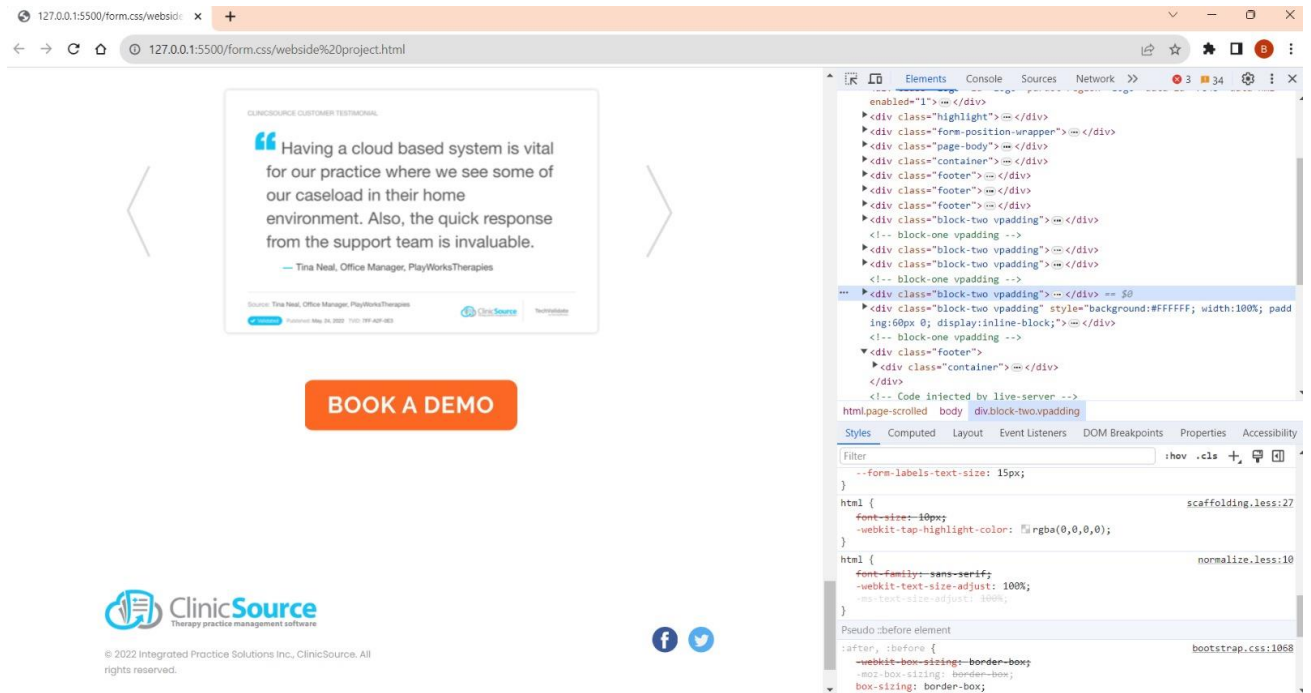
127.0.0.1:5500/form.css/websid ×
+
127.0.0.1:5500/form.css/webside%20project.html

CLINICSOURCE CUSTOMER TESTIMONIAL

Having a cloud based system is vital for our practice where we see some of our caseload in their home environment. Also, the quick response from the support team is invaluable.

— Tina Neal, Office Manager, PlayWorksTherapies

Source: Tina Neal, Office Manager, PlayWorksTherapies

Published: May 24, 2022 TVID: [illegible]

ClinicSource TechValidate

BOOK A DEMO

ClinicSource
Therapy practice management software

© 2022 Integrated Practice Solutions Inc., ClinicSource. All rights reserved.

Elements Console Sources Network >> 3 34

enabled="1"> ··· </div>
<div class="highlight"> ··· </div>
<div class="form-position-wrapper"> ··· </div>
<div class="page-body"> ··· </div>
<div class="container"> ··· </div>
<div class="footer"> ··· </div>
<div class="footer"> ··· </div>
<div class="footer"> ··· </div>
<div class="block-two vpadding"> ··· </div>
<!-- block-one vpadding -->
<div class="block-two vpadding"> ··· </div>
<div class="block-two vpadding"> ··· </div>
<!-- block-one vpadding -->
<div class="block-two vpadding"> ··· </div> == $0
<div class="block-two vpadding" style="background:#FFFFFF; width:100%; padding:60px 0; display:inline-block;"> ··· </div>
<!-- block-one vpadding -->
<div class="footer">
<div class="container"> ··· </div>
</div>
<!-- Code injected by live-server -->

html.page-scrolled body div.block-two.vpadding

Styles Computed Layout Event Listeners DOM Breakpoints Properties Accessibility

Filter :hov .cls

--form-labels-text-size: 15px;
}
html { scaffolding.less:27
font-size: 10px;
-webkit-tap-highlight-color: rgba(0,0,0,0);
}
html { normalize.less:10
font-family: sans-serif;
-webkit-text-size-adjust: 100%;
-ms-text-size-adjust: 100%;
}
Pseudo ::before element
:after, :before { bootstrap.css:1068
-webkit-box-sizing: border-box;
-moz-box-sizing: border-box;
box-sizing: border-box;